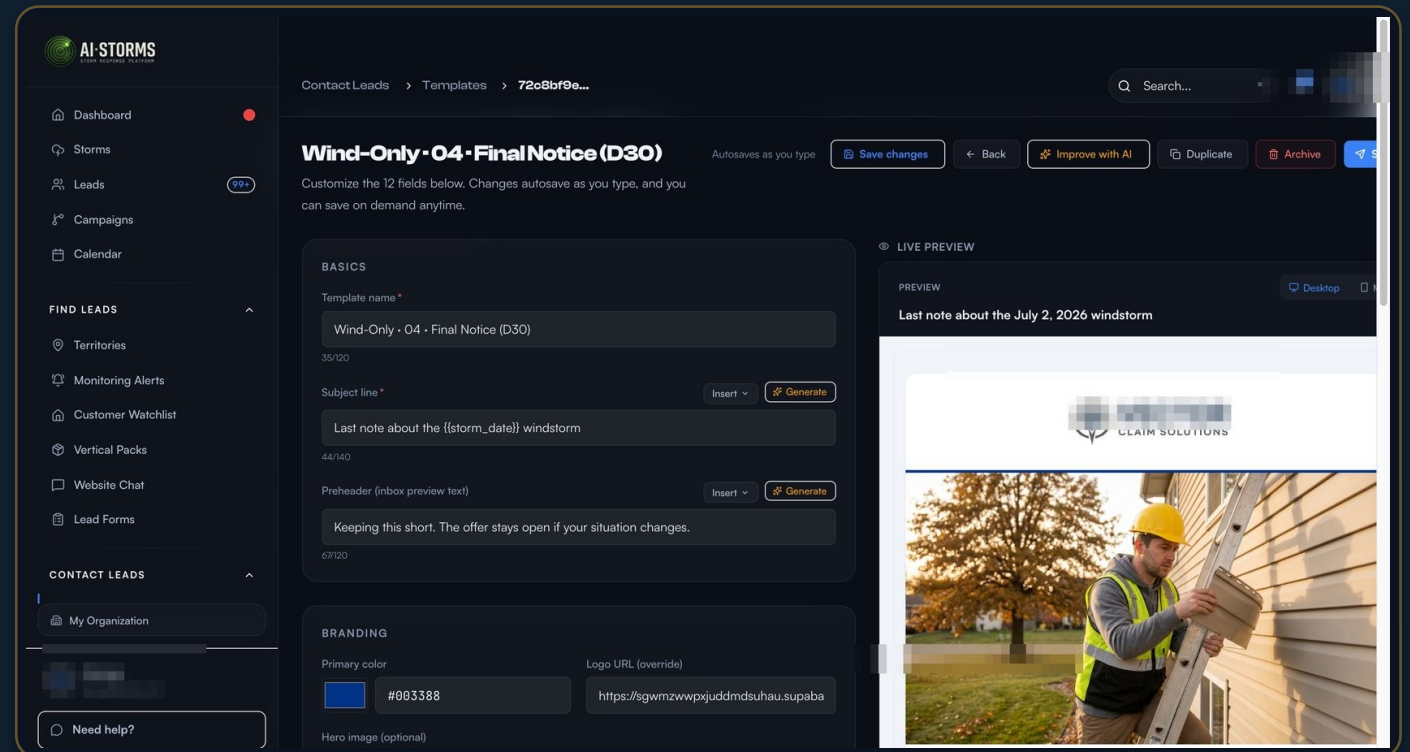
AI-STORMS
STORM RESPONSE PLATFORM

Dashboard
Storms
Leads 99+
Campaigns
Calendar

FIND LEADS
Territories
Monitoring Alerts
Customer Watchlist
Vertical Packs
Website Chat
Lead Forms

CONTACT LEADS
My Organization

Need help?

Contact Leads > Templates > 72c8bf9e...

Search...

Wind-Only • 04 • Final Notice (D30)

Customize the 12 fields below. Changes autosave as you type, and you can save on demand anytime.

Autosaves as you type
Save changes
Back
Improve with AI
Duplicate
Archive

BASICS
Template name*
Wind-Only • 04 • Final Notice (D30)
35/120

Subject line*
Insert
Generate
Last note about the {{storm_date}} windstorm
44/140

Preheader (inbox preview text)
Insert
Generate
Keeping this short. The offer stays open if your situation changes.
67/120

BRANDING
Primary color
#003388
Logo URL (override)
https://sgwmzwwpxjuddmdsuhau.supaba
Hero image (optional)

LIVE PREVIEW
PREVIEW
Desktop
Last note about the July 2, 2026 windstorm
CLAIM SOLUTIONS